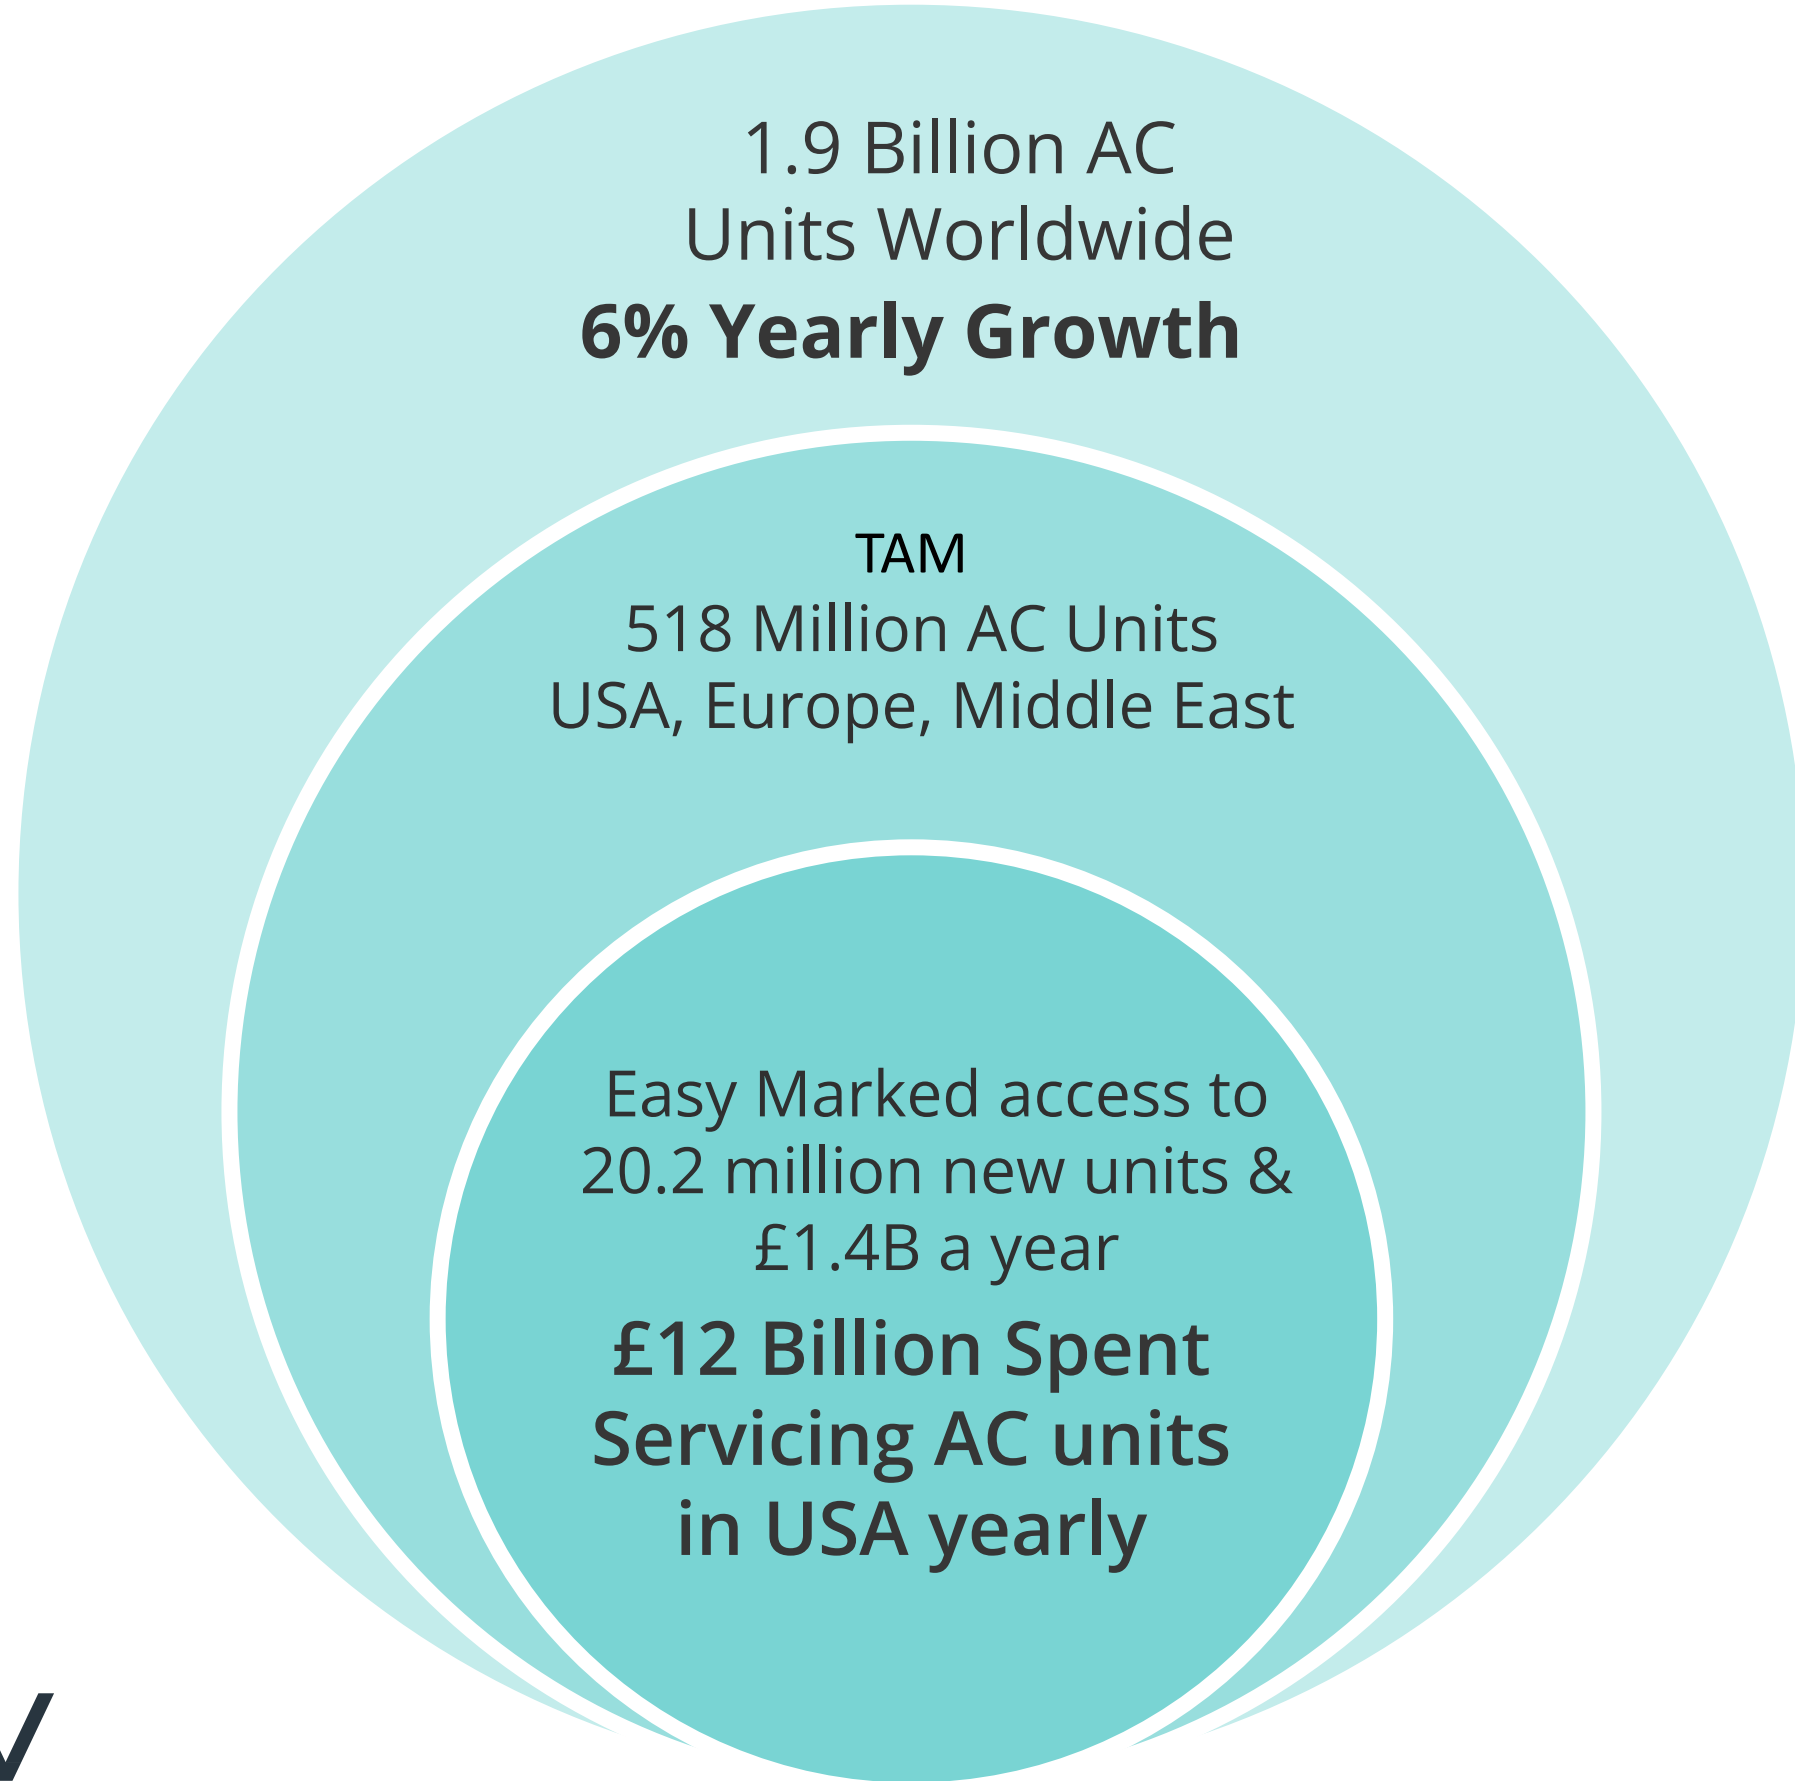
1.9 Billion AC
Units Worldwide
6% Yearly Growth

TAM
518 Million AC Units
USA, Europe, Middle East

Easy Marked access to
20.2 million new units &
£1.4B a year
£12 Billion Spent
Servicing AC units
in USA yearly